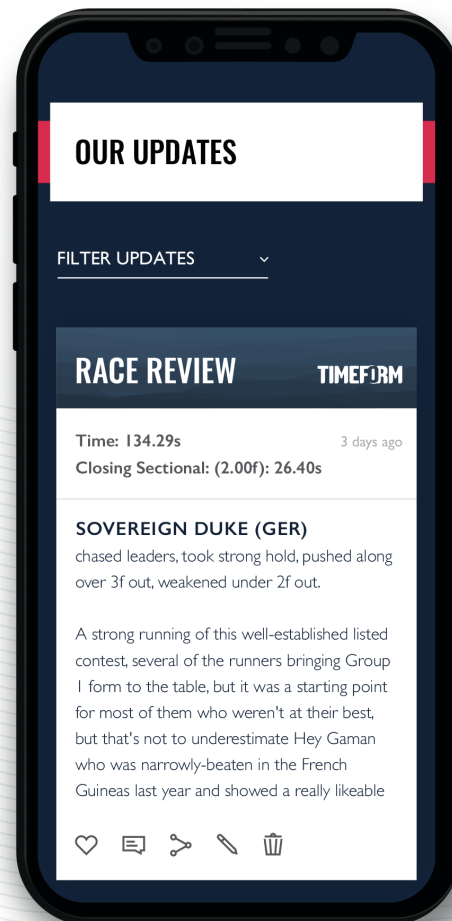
OUR UPDATES

FILTER UPDATES

RACE REVIEW

TIMEFORM

Time: 134.29s

3 days ago

Closing Sectional: (2.00f): 26.40s

SOVEREIGN DUKE (GER)

chased leaders, took strong hold, pushed along over 3f out, weakened under 2f out.

A strong running of this well-established listed contest, several of the runners bringing Group 1 form to the table, but it was a starting point for most of them who weren't at their best, but that's not to underestimate Hey Gaman who was narrowly-beaten in the French Guineas last year and showed a really likeable